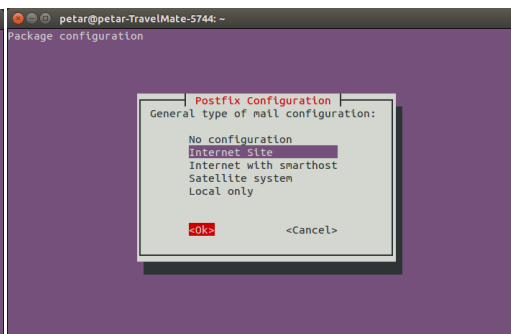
petar@petar-TravelMate-5744: ~
Package configuration

Postfix Configuration
General type of mail configuration:

No configuration
Internet Site
Internet with smarthost
Satellite system
Local only

<Ok>
<Cancel>